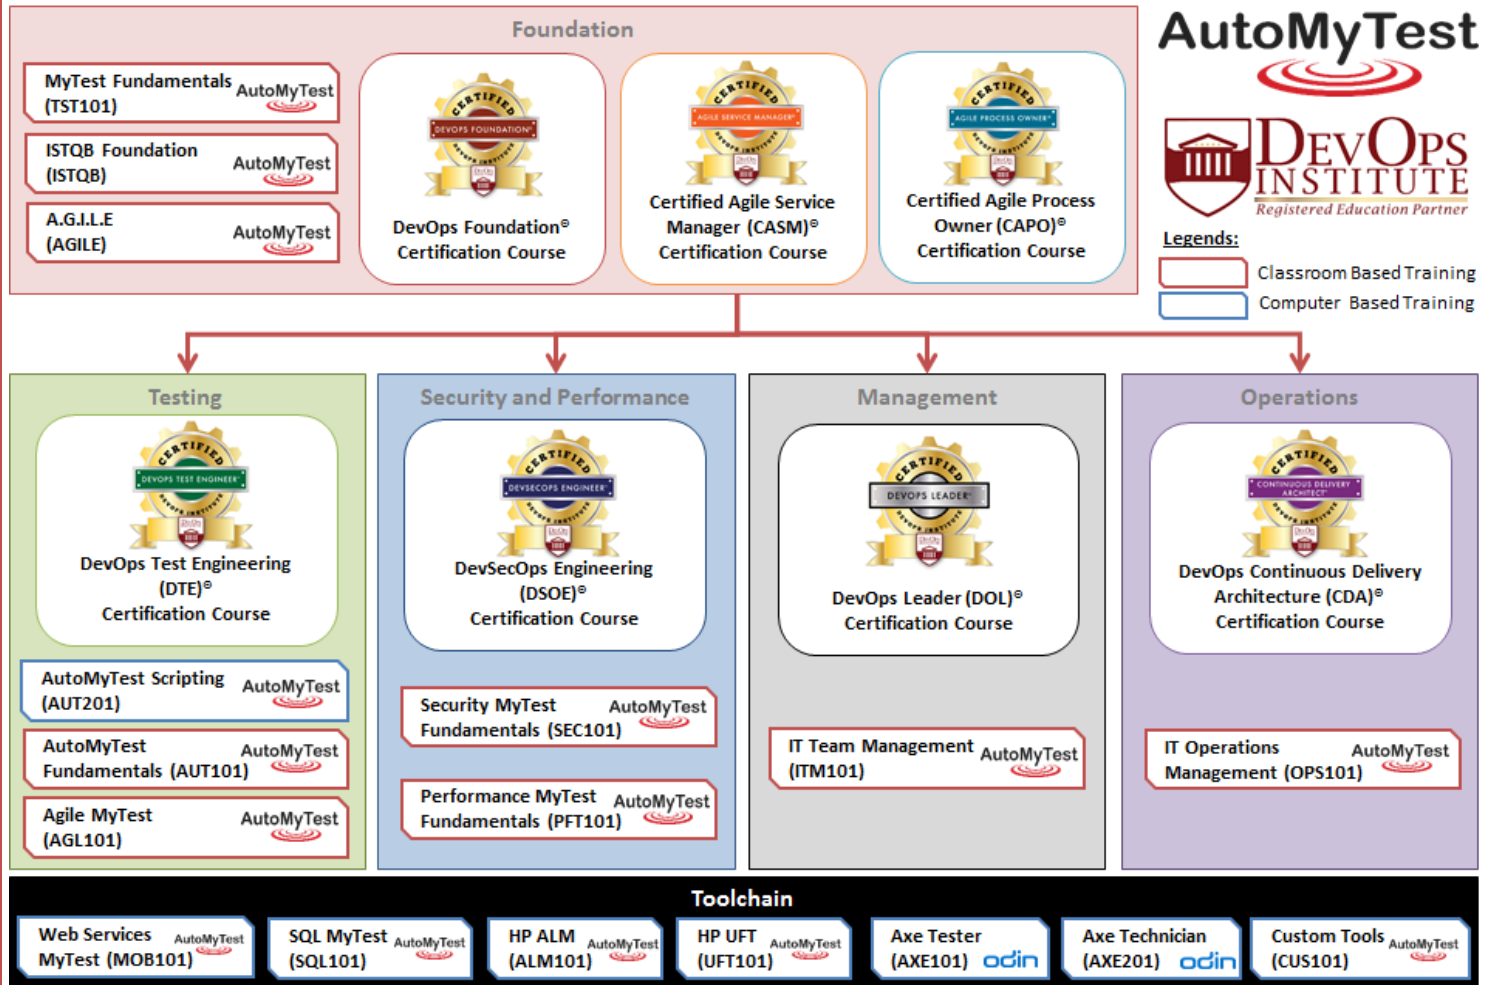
Foundation

MyTest Fundamentals (TST101) AutoMyTest

ISTQB Foundation (ISTQB) AutoMyTest

A.G.I.L.E (AGILE) AutoMyTest

CERTIFIED DEVOPS FOUNDATION
DevOps Foundation® Certification Course

CERTIFIED AGILE SERVICE MANAGER
Certified Agile Service Manager (CASM)® Certification Course

CERTIFIED AGILE PROCESS OWNER
Certified Agile Process Owner (CAPO)® Certification Course

AutoMyTest

DEVOPS INSTITUTE
Registered Education Partner

Legends:
Classroom Based Training
Computer Based Training

Testing

CERTIFIED DEVOPS TEST ENGINEER
DevOps Test Engineering (DTE)® Certification Course

AutoMyTest Scripting (AUT201) AutoMyTest

AutoMyTest Fundamentals (AUT101) AutoMyTest

Agile MyTest (AGL101) AutoMyTest

Security and Performance

CERTIFIED DEVSECOPS ENGINEER
DevSecOps Engineering (DSOE)® Certification Course

Security MyTest Fundamentals (SEC101) AutoMyTest

Performance MyTest Fundamentals (PFT101) AutoMyTest

Management

CERTIFIED DEVOPS LEADER
DevOps Leader (DOL)® Certification Course

IT Team Management (ITM101) AutoMyTest

Operations

CERTIFIED CONTINUOUS DELIVERY ARCHITECT
DevOps Continuous Delivery Architecture (CDA)® Certification Course

IT Operations Management (OPS101) AutoMyTest

Toolchain

Web Services MyTest (MOB101) AutoMyTest

SQL MyTest (SQL101) AutoMyTest

HP ALM (ALM101) AutoMyTest

HP UFT (UFT101) AutoMyTest

Axe Tester (AXE101) odin

Axe Technician (AXE201) odin

Custom Tools (CUS101) AutoMyTest